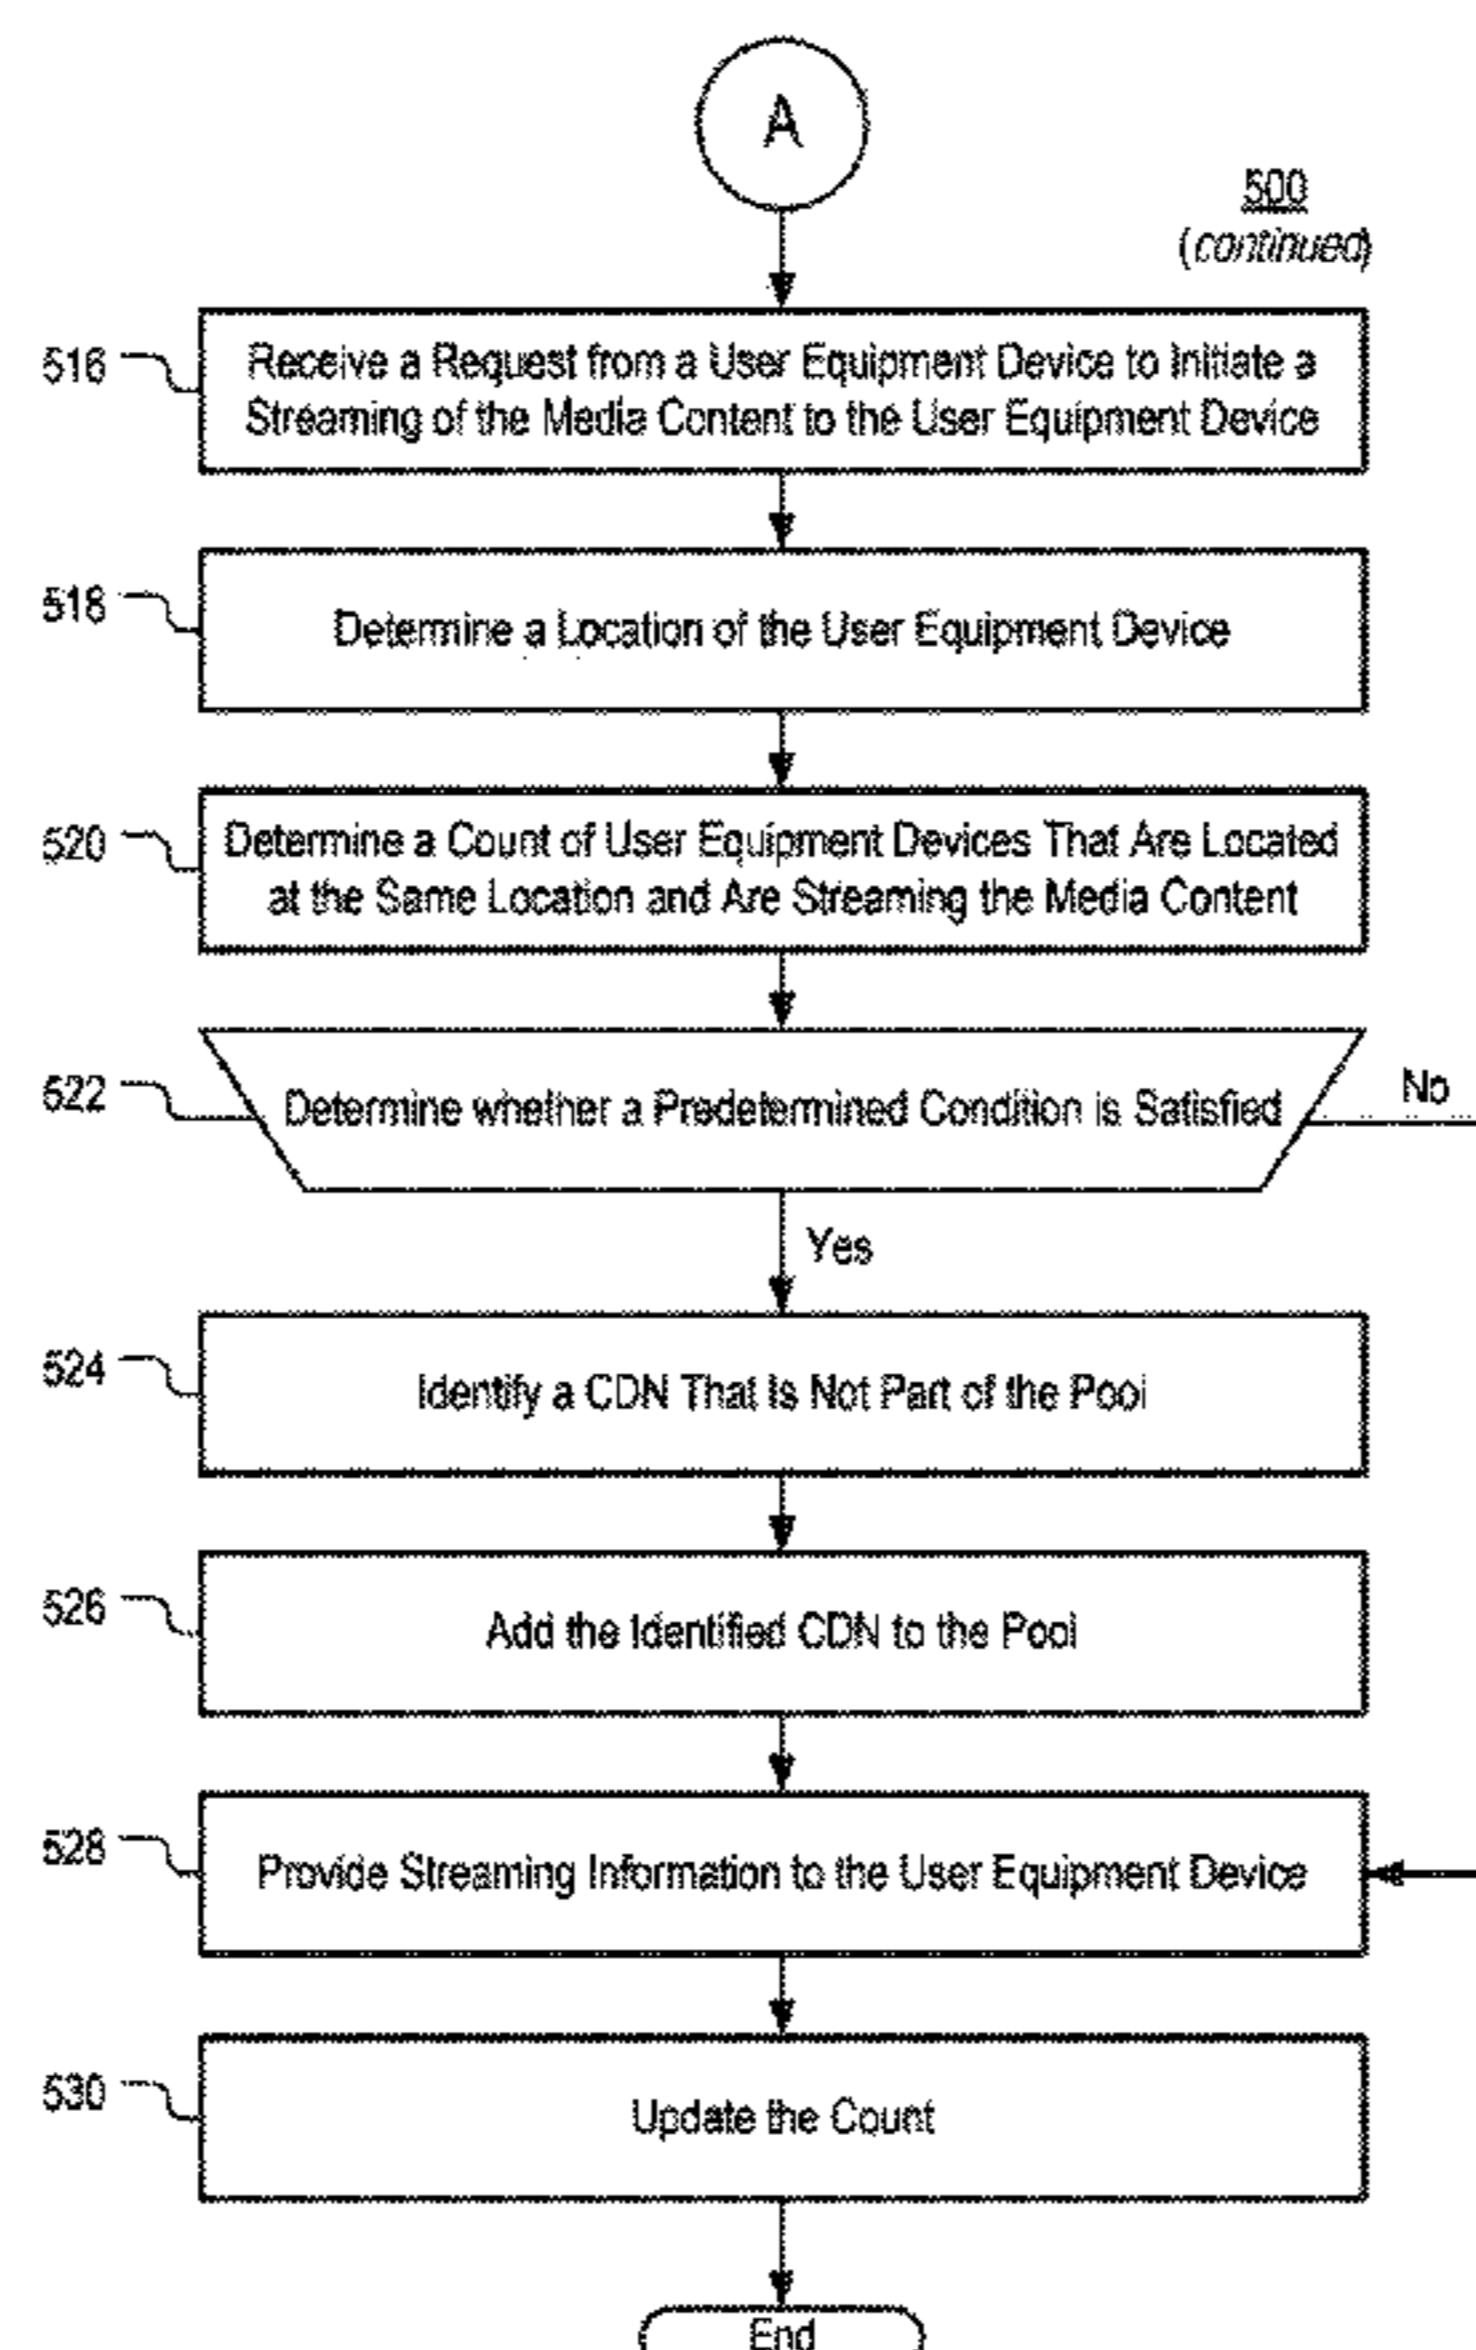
A

500
(continued)

516
Receive a Request from a User Equipment Device to Initiate a Streaming of the Media Content to the User Equipment Device

518
Determine a Location of the User Equipment Device

520
Determine a Count of User Equipment Devices That Are Located at the Same Location and Are Streaming the Media Content

522
Determine whether a Predetermined Condition is Satisfied

No

Yes

524
Identify a CDN That Is Not Part of the Pool

526
Add the Identified CDN to the Pool

528
Provide Streaming Information to the User Equipment Device

530
Update the Count

End